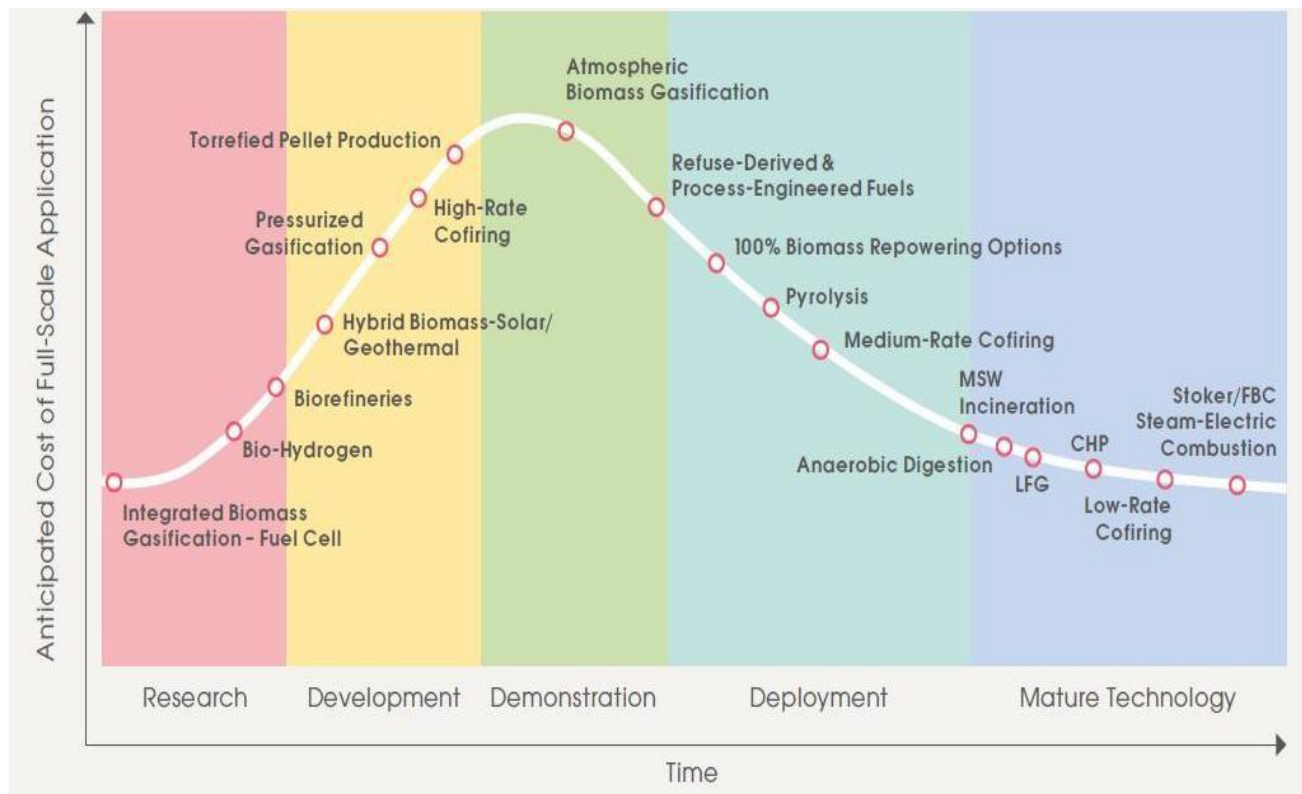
Anticipated Cost of Full-Scale Application

Atmospheric Biomass Gasification

Torrefied Pellet Production

Refuse-Derived & Process-Engineered Fuels

Pressurized Gasification

High-Rate Cofiring

100% Biomass Repowering Options

Pyrolysis

Hybrid Biomass-Solar/ Geothermal

Medium-Rate Cofiring

Biorefineries

MSW Incineration

Stoker/FBC Steam-Electric Combustion

Bio-Hydrogen

CHP

Anaerobic Digestion

LFG

Integrated Biomass Gasification - Fuel Cell

Low-Rate Cofiring

Research

Development

Demonstration

Deployment

Mature Technology

Time